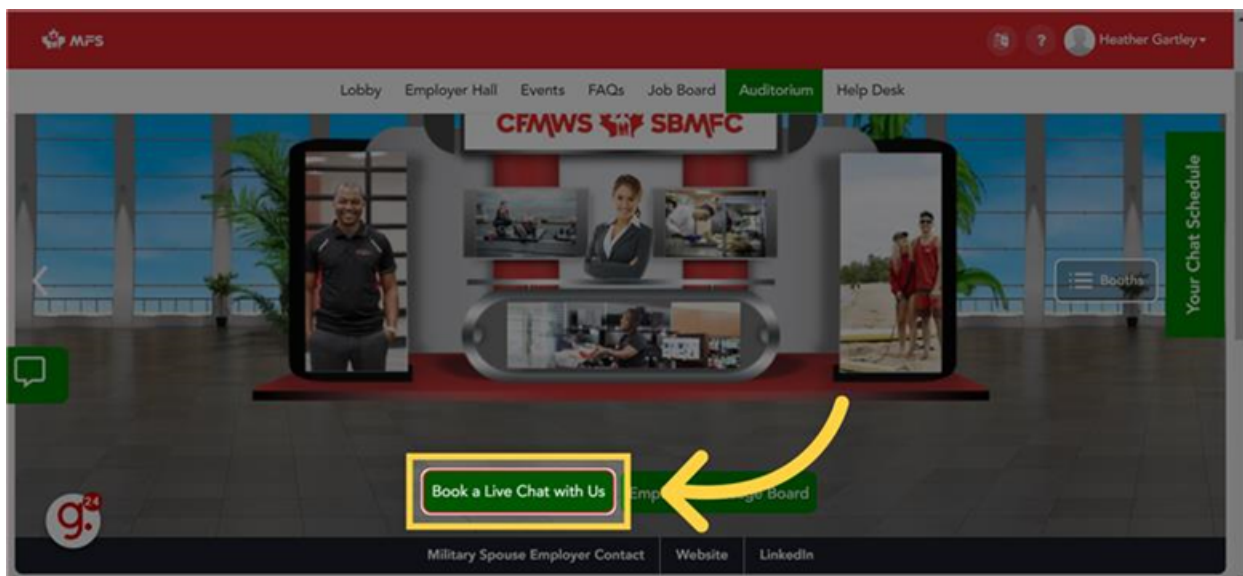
MFS

? Heather Gartley

Lobby Employer Hall Events FAQs Job Board Auditorium Help Desk

CFMWS SBMFC

Your Chat Schedule

Booths

Book a Live Chat with Us

Emp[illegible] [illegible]ge Board

g. 24

Military Spouse Employer Contact Website LinkedIn